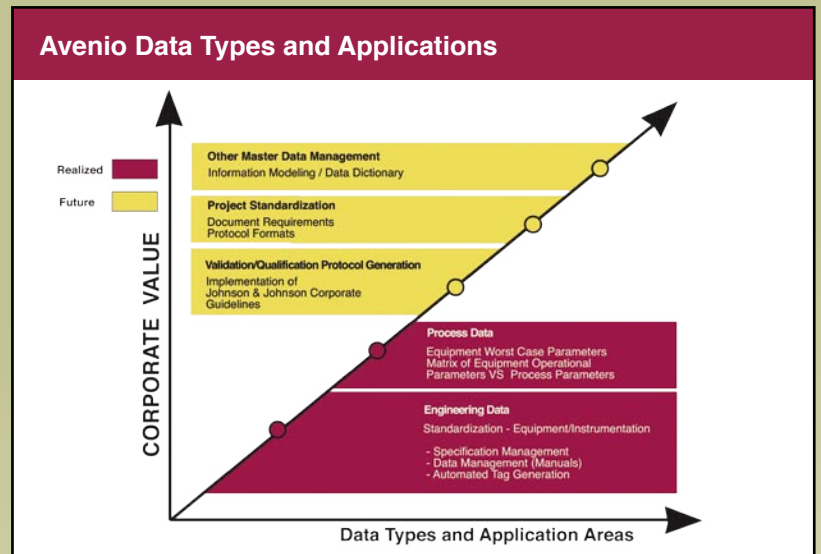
Avenio Data Types and Applications

Realized

Future

CORPORATE VALUE

Other Master Data Management
Information Modeling / Data Dictionary

Project Standardization
Document Requirements
Protocol Formats

Validation/Qualification Protocol Generation
Implementation of Johnson & Johnson Corporate Guidelines

Process Data
Equipment Worst Case Parameters
Matrix of Equipment Operational Parameters VS Process Parameters

Engineering Data
Standardization - Equipment/Instrumentation

- Specification Management
- Data Management (Manuals)
- Automated Tag Generation

Data Types and Application Areas